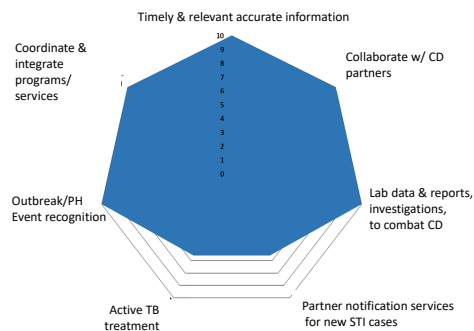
Timely & relevant accurate information

10
9
8
7
6
5
4
3
2
1
0

Collaborate w/ CD partners

Lab data & reports, investigations, to combat CD

Partner notification services for new STI cases

Active TB treatment

Outbreak/PH Event recognition

Coordinate & integrate programs/ services